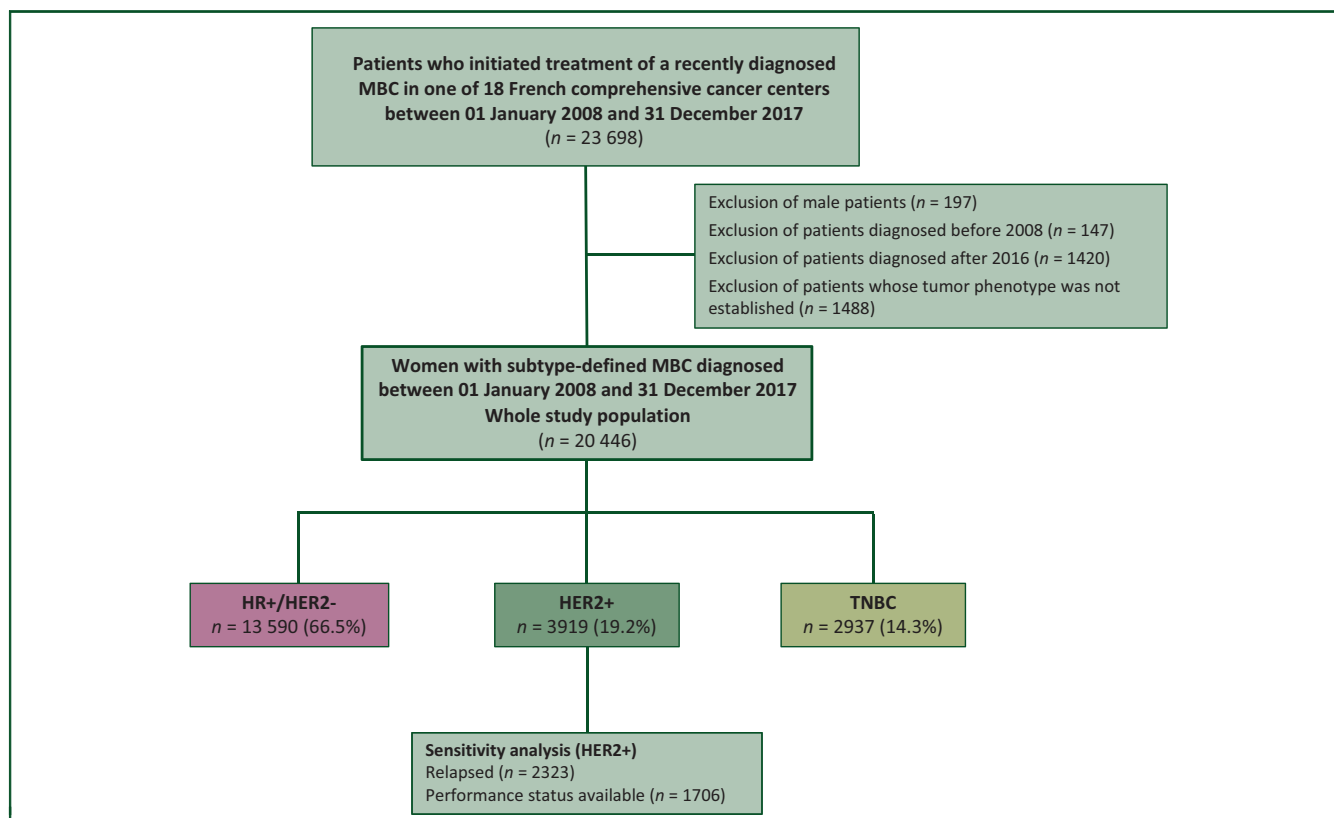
Patients who initiated treatment of a recently diagnosed MBC in one of 18 French comprehensive cancer centers between 01 January 2008 and 31 December 2017
($n$ = 23 698)

Exclusion of male patients ($n$ = 197)
Exclusion of patients diagnosed before 2008 ($n$ = 147)
Exclusion of patients diagnosed after 2016 ($n$ = 1420)
Exclusion of patients whose tumor phenotype was not established ($n$ = 1488)

Women with subtype-defined MBC diagnosed between 01 January 2008 and 31 December 2017
Whole study population
($n$ = 20 446)

HR+/HER2-
$n$ = 13 590 (66.5%)

HER2+
$n$ = 3919 (19.2%)

TNBC
$n$ = 2937 (14.3%)

Sensitivity analysis (HER2+)
Relapsed ($n$ = 2323)
Performance status available ($n$ = 1706)